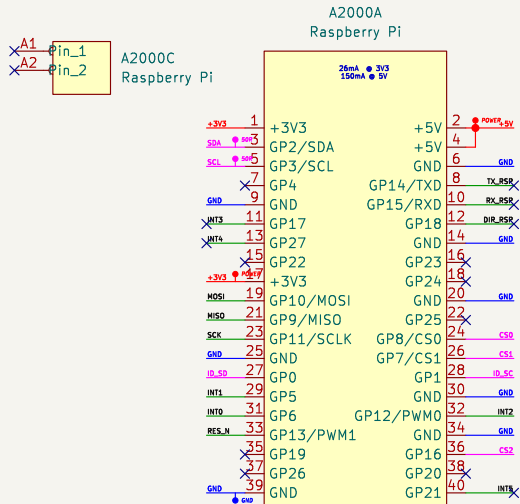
A2000A
Raspberry Pi

A1 Pin_1
A2 Pin_2

A2000C
Raspberry Pi

26mA 3V3
150mA 5V

| Net | Pin | Name | Name | Pin | Net |
|---|---|---|---|---|---|
| +3V3 | 1 | +3V3 | +5V | 2 | POWER |
| SDA | 3 | GP2/SDA | +5V | 4 | |
| SCL | 5 | GP3/SCL | GND | 6 | GND |
| | 7 | GP4 | GP14/TXD | 8 | TX_RSR |
| GND | 9 | GND | GP15/RXD | 10 | RX_RSR |
| INT3 | 11 | GP17 | GP18 | 12 | DIR_RSR |
| INT4 | 13 | GP27 | GND | 14 | GND |
| | 15 | GP22 | GP23 | 16 | |
| +3V3 | 17 | +3V3 | GP24 | 18 | |
| MOSI | 19 | GP10/MOSI | GND | 20 | GND |
| MISO | 21 | GP9/MISO | GP25 | 22 | |
| SCK | 23 | GP11/SCLK | GP8/CS0 | 24 | CS0 |
| GND | 25 | GND | GP7/CS1 | 26 | CS1 |
| ID_SD | 27 | GP0 | GP1 | 28 | ID_SC |
| INT1 | 29 | GP5 | GND | 30 | GND |
| INT0 | 31 | GP6 | GP12/PWM0 | 32 | INT2 |
| RES_N | 33 | GP13/PWM1 | GND | 34 | GND |
| | 35 | GP19 | GP16 | 36 | CS2 |
| | 37 | GP26 | GP20 | 38 | |
| GND | 39 | GND | GP21 | 40 | INT5 |

50P
50P
POWER
GND